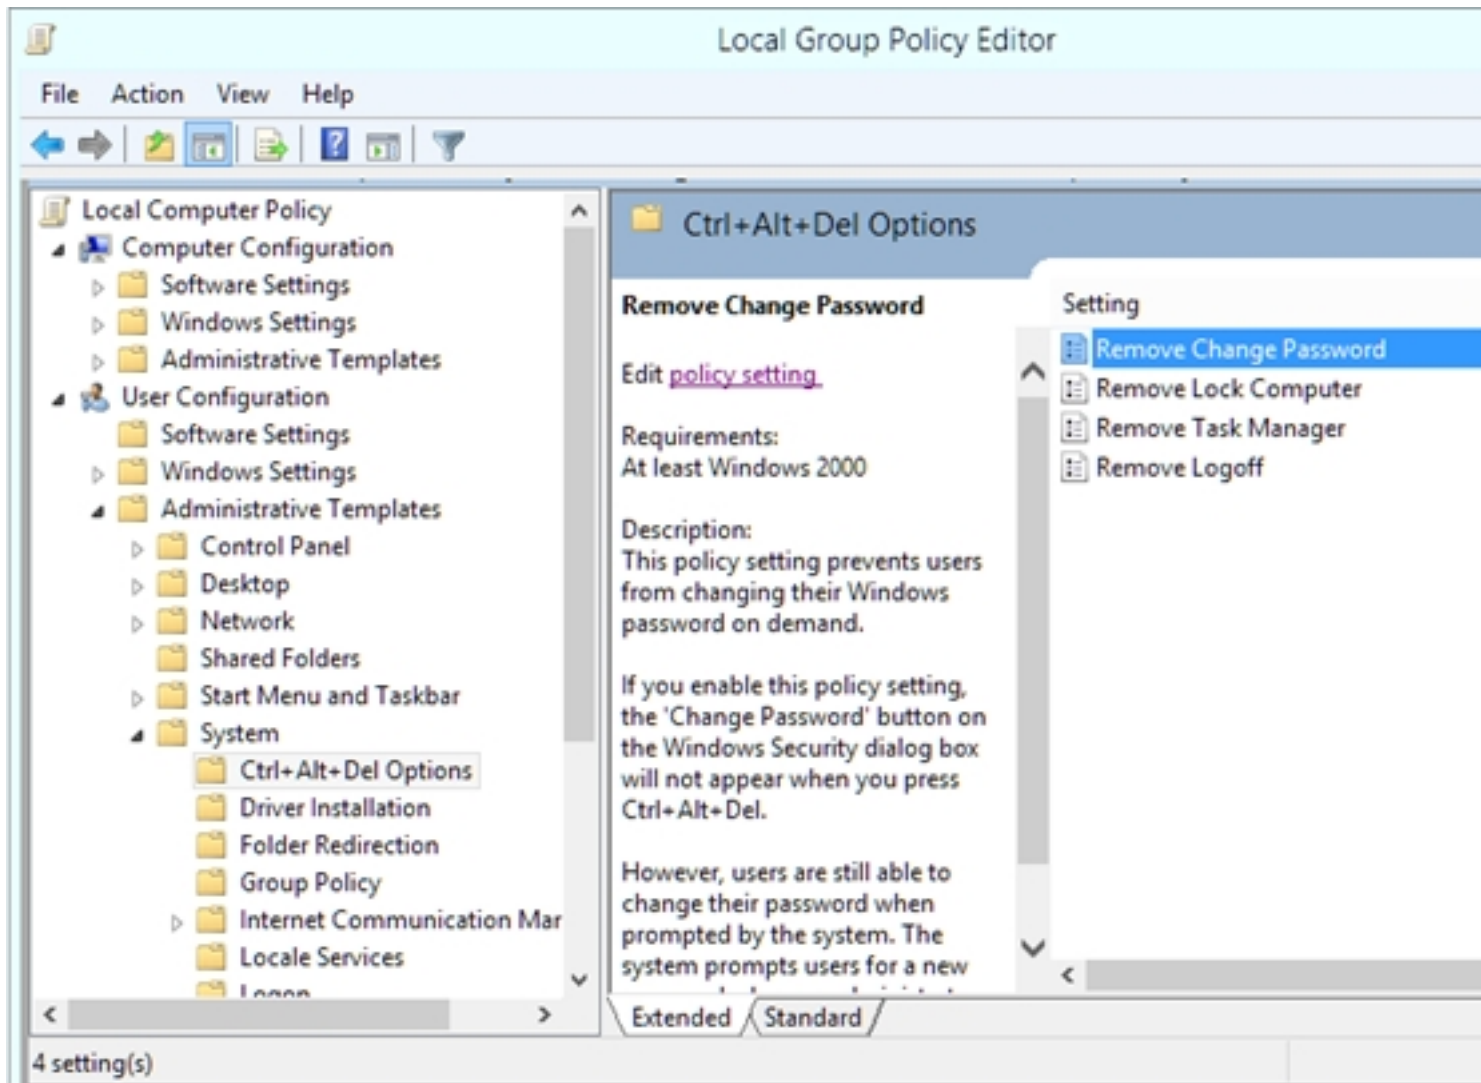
Local Group Policy Editor

File Action View Help

Local Computer Policy
Computer Configuration
Software Settings
Windows Settings
Administrative Templates
User Configuration
Software Settings
Windows Settings
Administrative Templates
Control Panel
Desktop
Network
Shared Folders
Start Menu and Taskbar
System
Ctrl+Alt+Del Options
Driver Installation
Folder Redirection
Group Policy
Internet Communication Mar
Locale Services
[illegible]

Ctrl+Alt+Del Options

Remove Change Password

Edit policy setting

Requirements:
At least Windows 2000

Description:
This policy setting prevents users from changing their Windows password on demand.

If you enable this policy setting, the 'Change Password' button on the Windows Security dialog box will not appear when you press Ctrl+Alt+Del.

However, users are still able to change their password when prompted by the system. The system prompts users for a new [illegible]

Setting
Remove Change Password
Remove Lock Computer
Remove Task Manager
Remove Logoff

Extended Standard

4 setting(s)